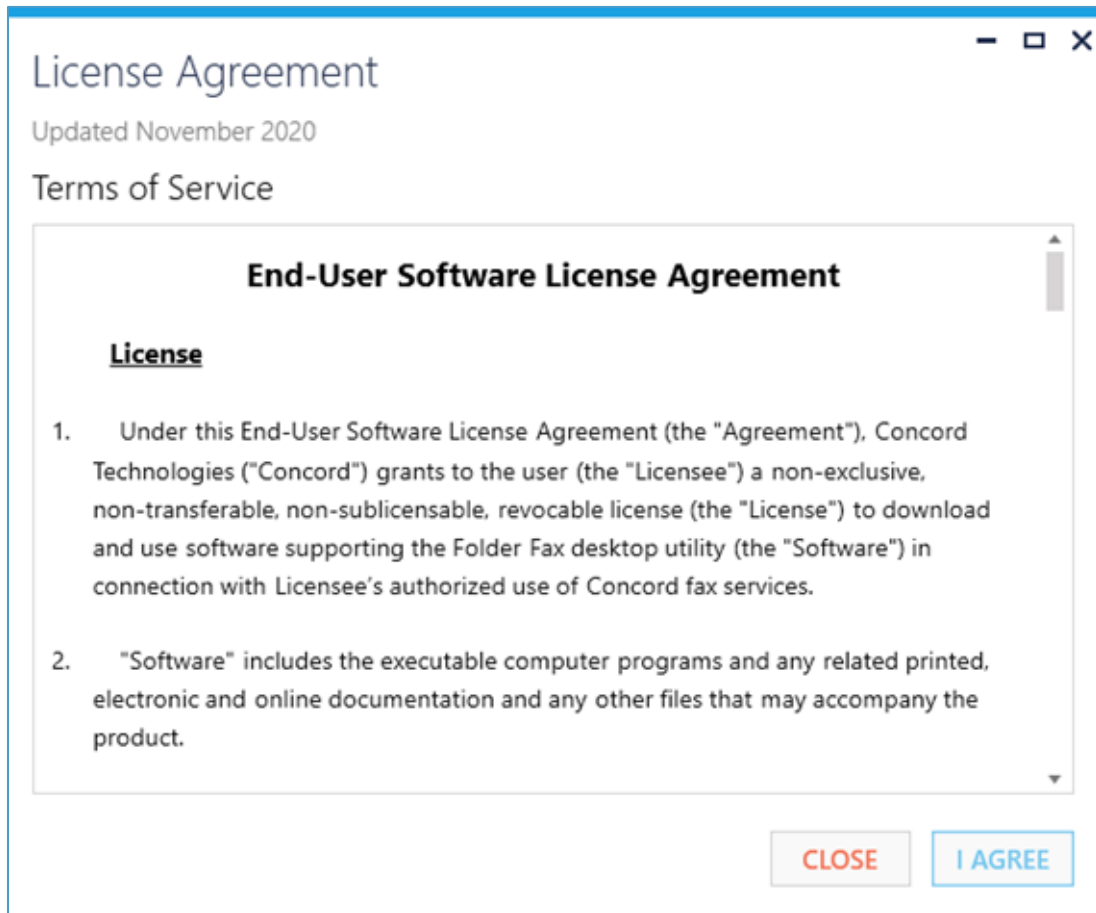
License Agreement

Updated November 2020

Terms of Service

End-User Software License Agreement

License

1. Under this End-User Software License Agreement (the "Agreement"), Concord Technologies ("Concord") grants to the user (the "Licensee") a non-exclusive, non-transferable, non-sublicensable, revocable license (the "License") to download and use software supporting the Folder Fax desktop utility (the "Software") in connection with Licensee's authorized use of Concord fax services.

2. "Software" includes the executable computer programs and any related printed, electronic and online documentation and any other files that may accompany the product.

CLOSE

I AGREE